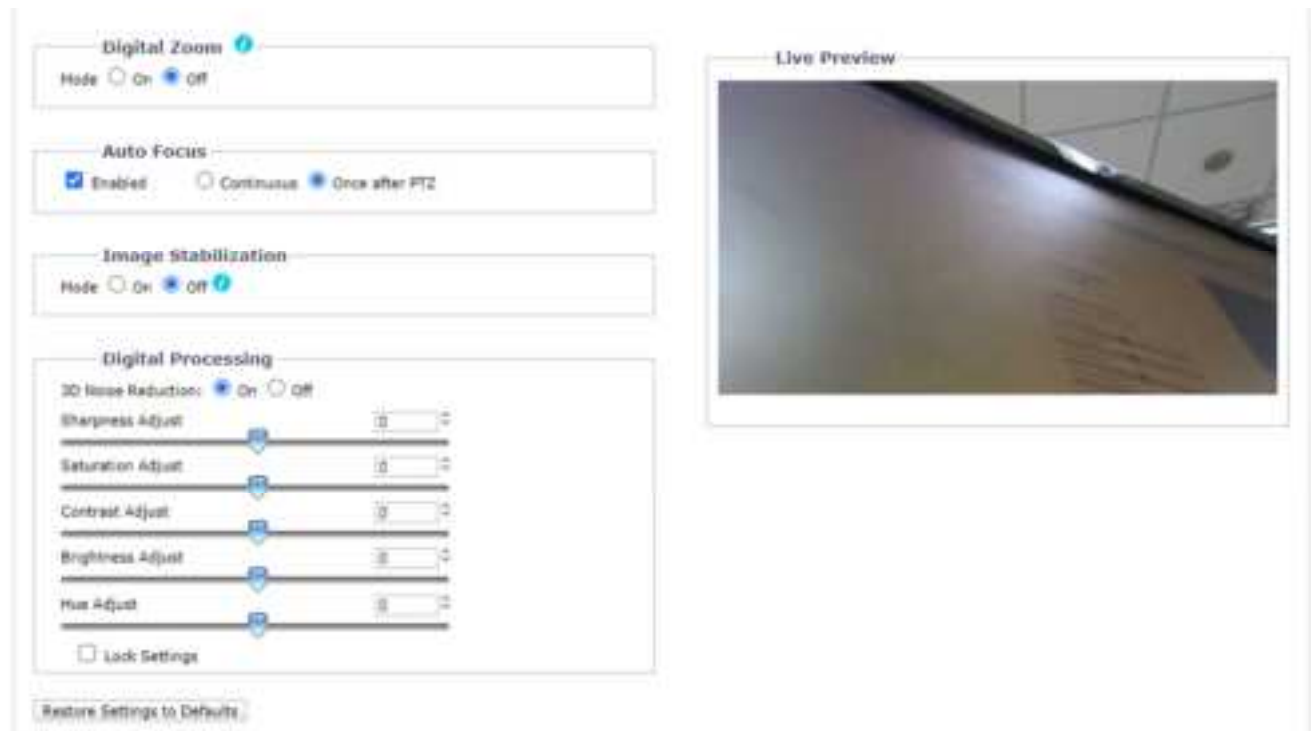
Digital Zoom

Mode On Off

Auto Focus

Enabled Continuous Once after PTZ

Image Stabilization

Mode On Off

Digital Processing

3D Noise Reduction: On Off

Sharpness Adjust 0

Saturation Adjust 0

Contrast Adjust 0

Brightness Adjust 0

Hue Adjust 0

Lock Settings

Restore Settings to Defaults

Live Preview